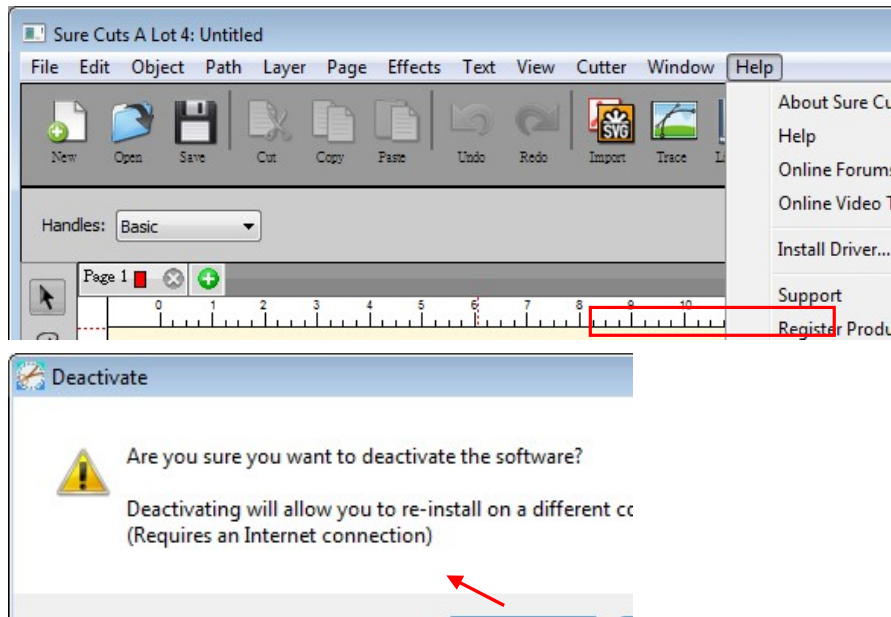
Sure Cuts A Lot 4: Untitled

File Edit Object Path Layer Page Effects Text View Cutter Window Help

New Open Save Cut Copy Paste Undo Redo Import Trace

SVG

Handles: Basic

Page 1

0 1 2 3 4 5 6 7 8 9 10

About Sure Cu

Help

Online Forums

Online Video T

Install Driver...

Support

Register Produ

Deactivate

Are you sure you want to deactivate the software?

Deactivating will allow you to re-install on a different co

(Requires an Internet connection)